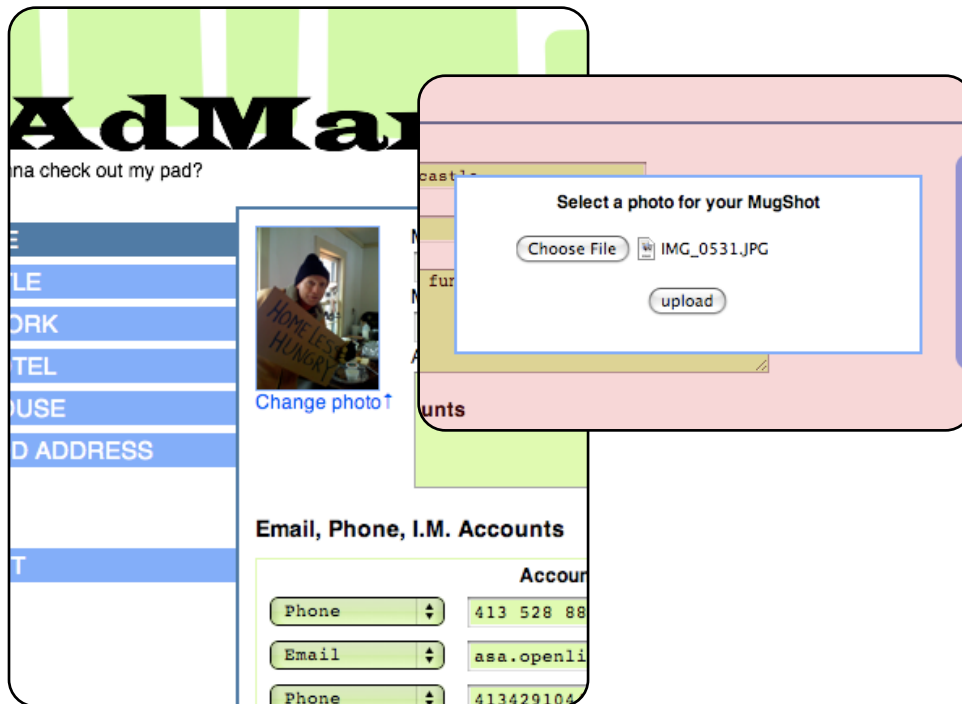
AdMar

nna check out my pad?

E
LE
ORK
TEL
OUSE
D ADDRESS
T

HOMELESS HUNGRY

Change photo↑

M
M
A

Email, Phone, I.M. Accounts

Accou

| Phone | 413 528 88 |
|---|---|
| Email | asa.openli |
| Phone | 413429104 |

castle
fu

Select a photo for your MugShot

Choose File IMG_0531.JPG

upload

unts